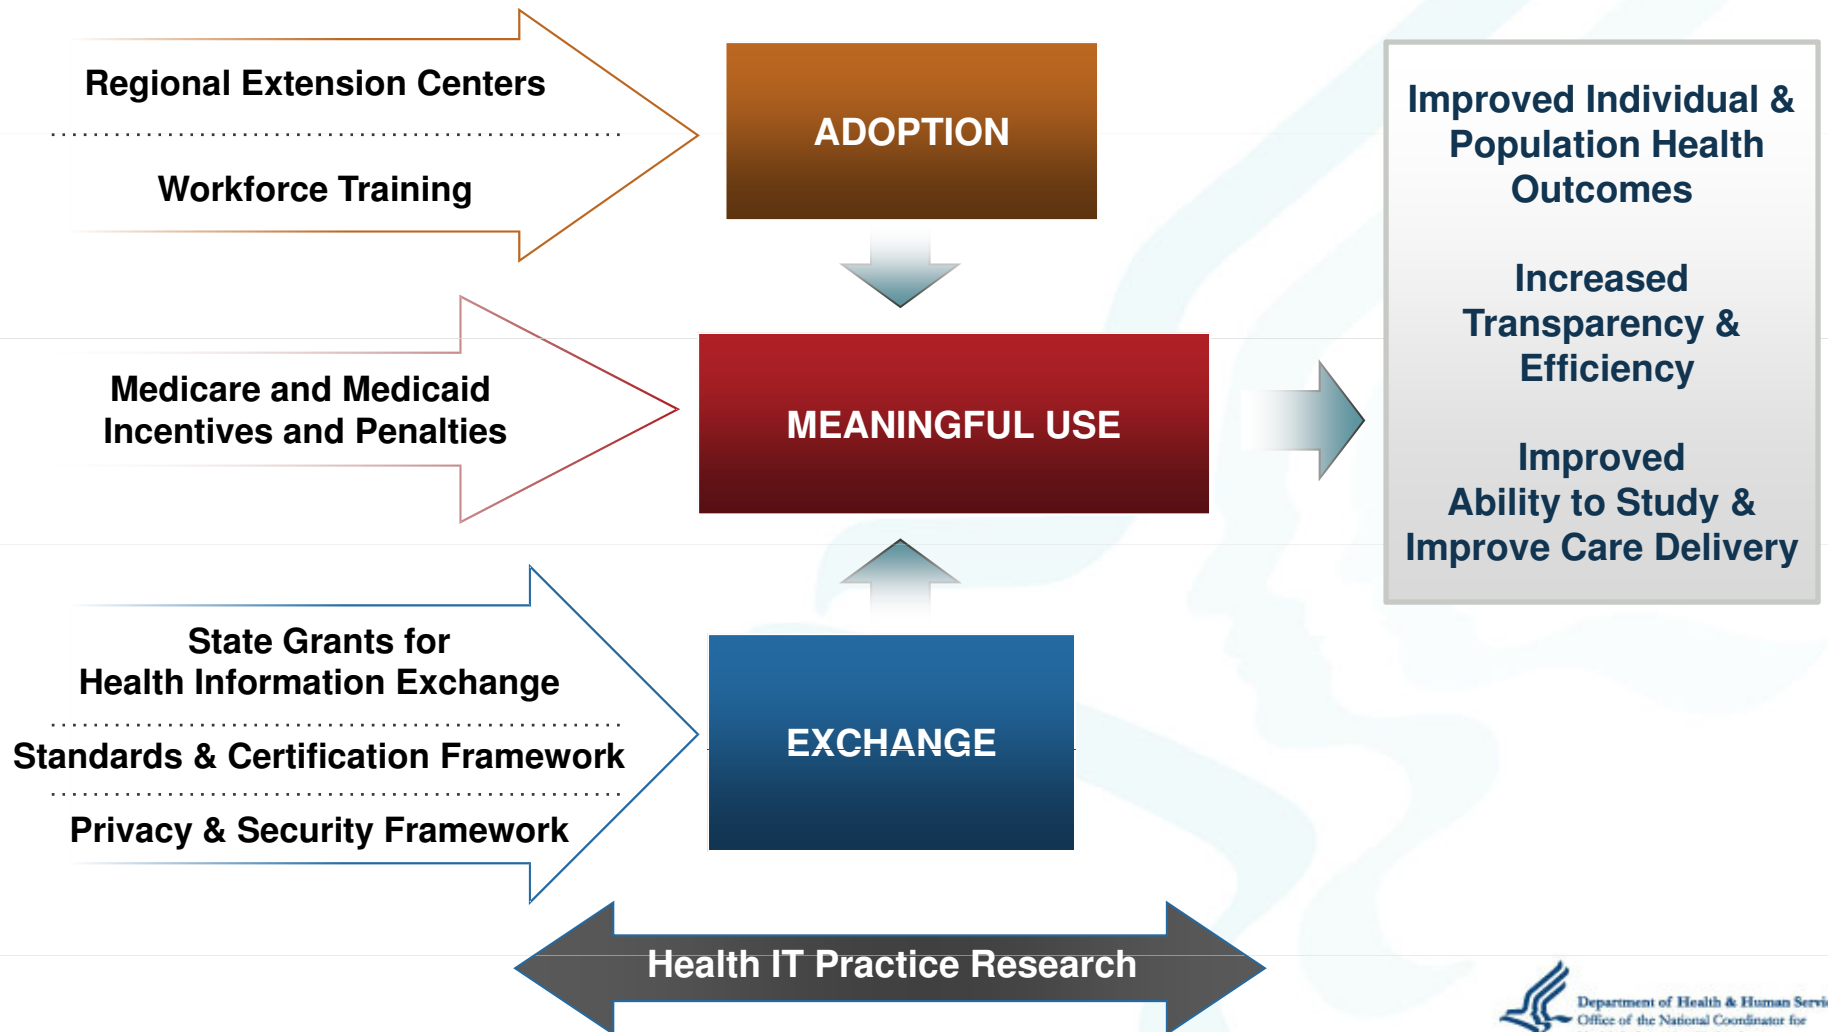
Regional Extension Centers

Workforce Training

ADOPTION

Medicare and Medicaid Incentives and Penalties

MEANINGFUL USE

State Grants for Health Information Exchange

Standards & Certification Framework

Privacy & Security Framework

EXCHANGE

Improved Individual & Population Health Outcomes

Increased Transparency & Efficiency

Improved Ability to Study & Improve Care Delivery

Health IT Practice Research

Department of Health & Human Servi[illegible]
Office of the National Coordinator for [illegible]